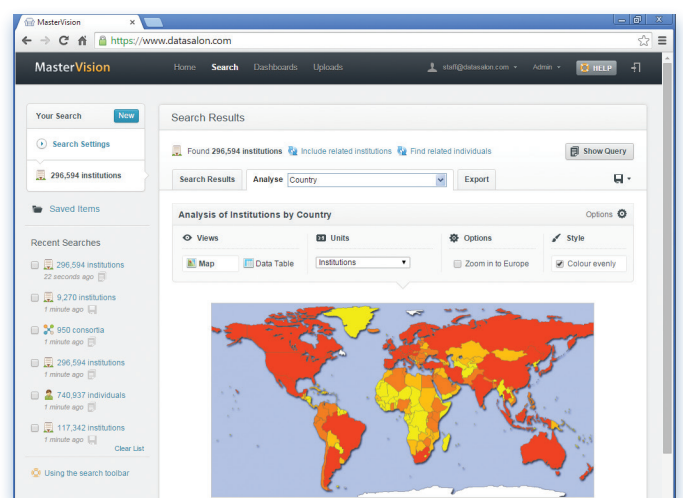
MasterVision

https://www.datasalon.com

MasterVision Home Search Dashboards Uploads staff@datasalon.com Admin HELP

Your Search New

Search Settings

296,594 institutions

Saved Items

Recent Searches

296,594 institutions
22 seconds ago

9,270 institutions
1 minute ago

950 consortia
1 minute ago

296,594 institutions
1 minute ago

740,937 individuals
1 minute ago

117,342 institutions
1 minute ago

Clear List

Using the search toolbar

Search Results

Found 296,594 institutions Include related institutions Find related individuals Show Query

Search Results Analyse Country Export

Analysis of Institutions by Country Options

Views Units Options Style

Map Data Table Institutions Zoom in to Europe Colour evenly